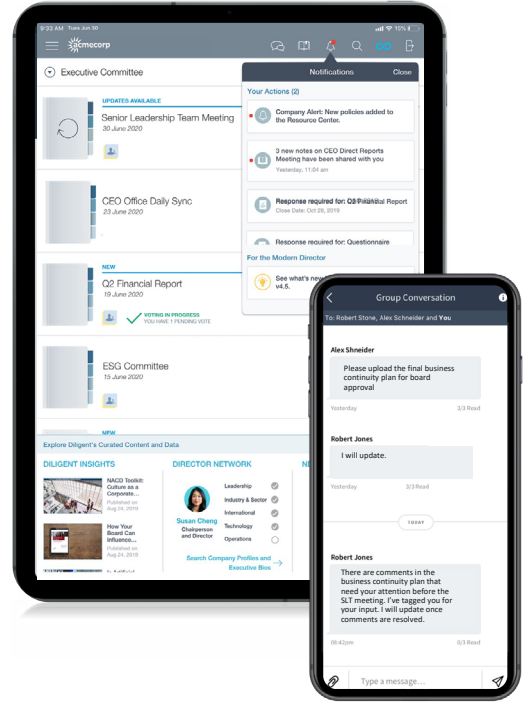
9:23 AM Tues Jun 30
15%

acmecorp

Executive Committee

UPDATES AVAILABLE
Senior Leadership Team Meeting
30 June 2020

CEO Office Daily Sync
23 June 2020

NEW
Q2 Financial Report
19 June 2020
VOTING IN PROGRESS
YOU HAVE 1 PENDING VOTE

ESG Committee
15 June 2020

NEW

Explore Diligent's Curated Content and Data

DILIGENT INSIGHTS
NACD Toolkit: Culture as a Corporate...
Published on Aug 24, 2019
How Your Board Can Influence...
Published on Aug 24, 2019

DIRECTOR NETWORK
Susan Cheng
Chairperson and Director
Leadership
Industry & Sector
International
Technology
Operations
Search Company Profiles and Executive Bios

Notifications
Close
Your Actions (2)
Company Alert: New policies added to the Resource Center.
3 new notes on CEO Direct Reports Meeting have been shared with you
Yesterday, 11:04 am
Response required for: Q2 Financial Report
Close Date: Oct 28, 2019
Response required for: Questionnaire
For the Modern Director
See what's new v4.5.

Group Conversation
To: Robert Stone, Alex Schneider and You

Alex Shneider
Please upload the final business continuity plan for board approval
Yesterday
3/3 Read

Robert Jones
I will update.
Yesterday
3/3 Read

TODAY

Robert Jones
There are comments in the business continuity plan that need your attention before the SLT meeting. I've tagged you for your input. I will update once comments are resolved.
09:42pm
0/3 Read

Type a message...